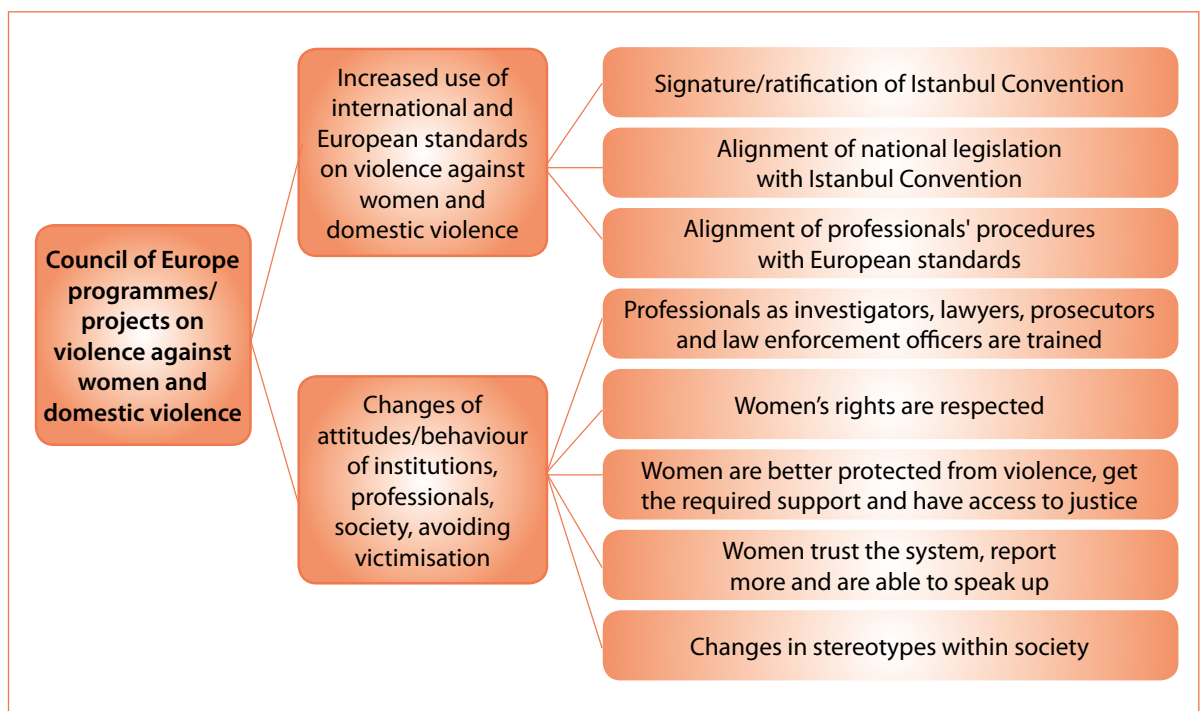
Council of Europe programmes/ projects on violence against women and domestic violence

Increased use of international and European standards on violence against women and domestic violence

Signature/ratification of Istanbul Convention

Alignment of national legislation with Istanbul Convention

Alignment of professionals' procedures with European standards

Changes of attitudes/behaviour of institutions, professionals, society, avoiding victimisation

Professionals as investigators, lawyers, prosecutors and law enforcement officers are trained

Women's rights are respected

Women are better protected from violence, get the required support and have access to justice

Women trust the system, report more and are able to speak up

Changes in stereotypes within society